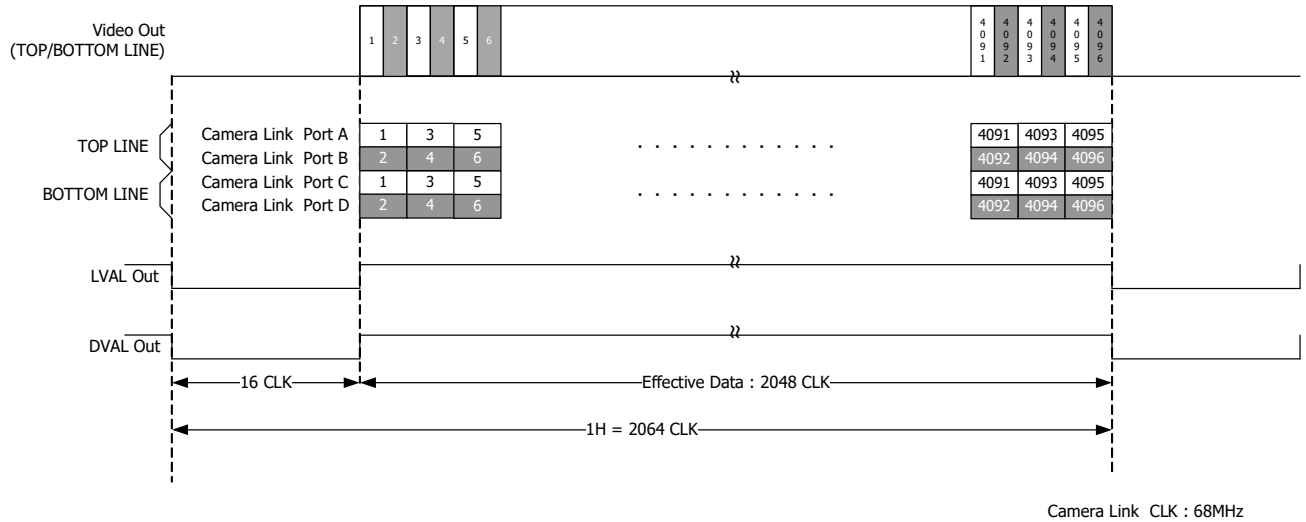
Video Out
(TOP/BOTTOM LINE)

1 2 3 4 5 6

4091 4092 4093 4094 4095 4096

TOP LINE
BOTTOM LINE

Camera Link Port A
Camera Link Port B
Camera Link Port C
Camera Link Port D

| 1 | 3 | 5 | . . . . . . . . . . . . | 4091 | 4093 | 4095 |
|---|---|---|---|---|---|---|
| 2 | 4 | 6 | | 4092 | 4094 | 4096 |
| 1 | 3 | 5 | . . . . . . . . . . . . | 4091 | 4093 | 4095 |
| 2 | 4 | 6 | | 4092 | 4094 | 4096 |

LVAL Out

DVAL Out

16 CLK

Effective Data : 2048 CLK

1H = 2064 CLK

Camera Link CLK : 68MHz